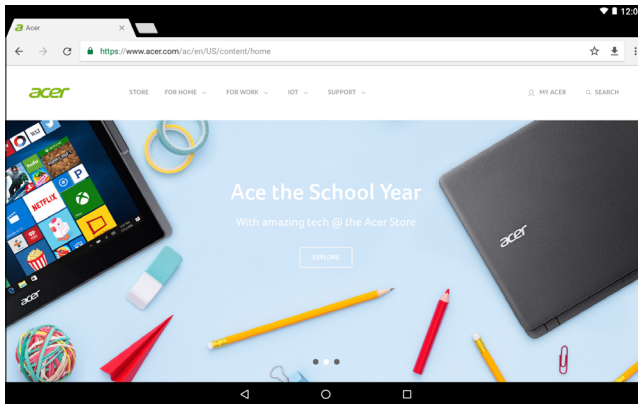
12:0

Acer

https://www.acer.com/ac/en/US/content/home

acer

STORE

FOR HOME

FOR WORK

IOT

SUPPORT

MY ACER

SEARCH

NETFLIX

acer

Ace the School Year

With amazing tech @ the Acer Store

EXPLORE

acer